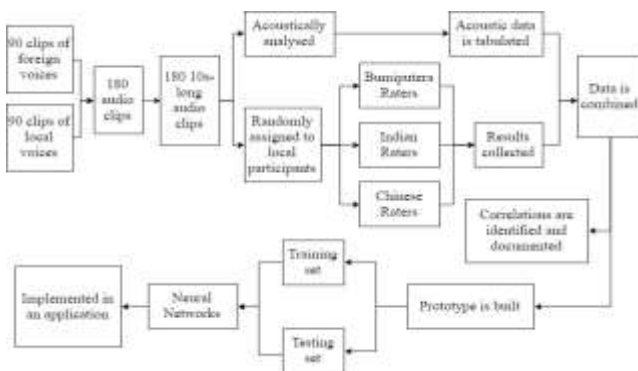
90 clips of foreign voices

90 clips of local voices

180 audio clips

180 10s-long audio clips

Acoustically analysed

Acoustic data is tabulated

Randomly assigned to local participants

Bumiputera Raters

Indian Raters

Chinese Raters

Results collected

Data is combined

Correlations are identified and documented

Prototype is built

Training set

Testing set

Neural Networks

Implemented in an application